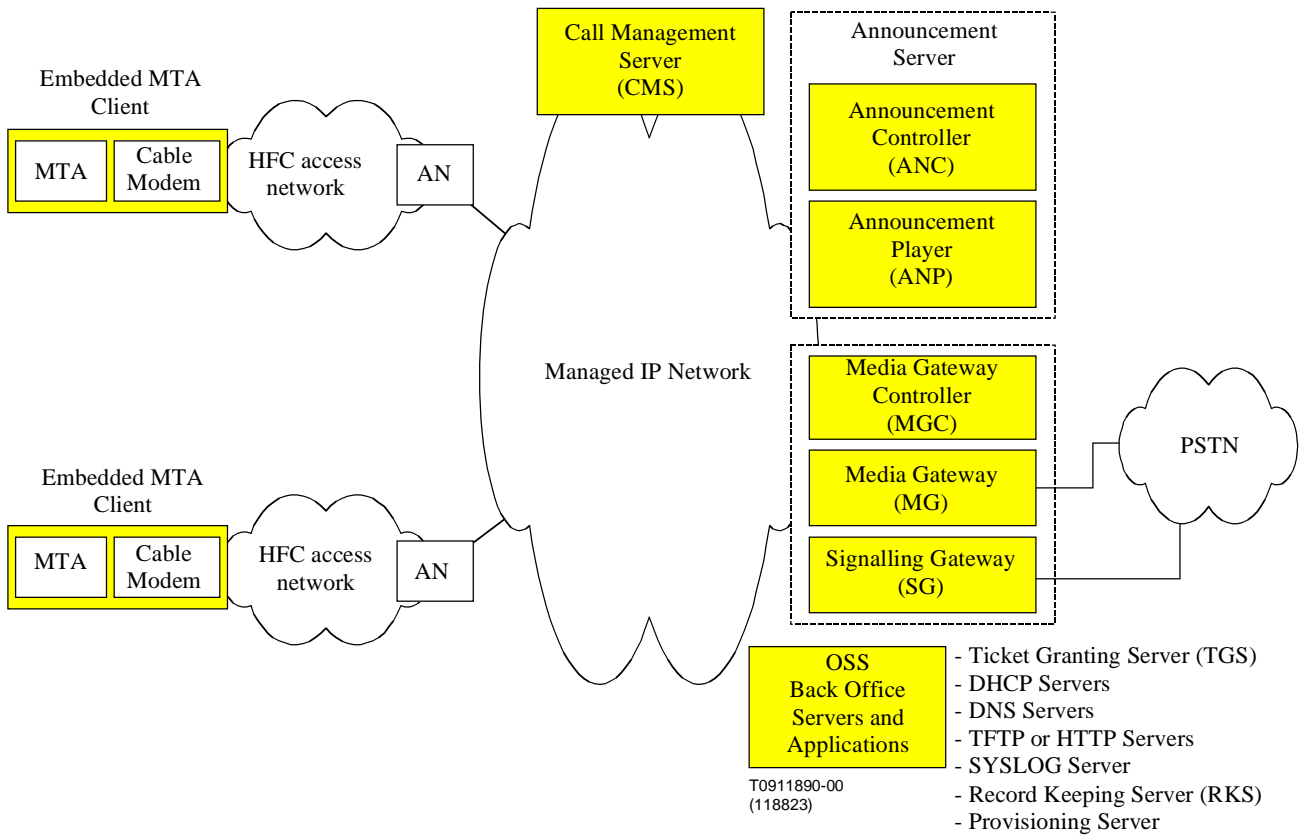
Embedded MTA Client

MTA

Cable Modem

HFC access network

AN

Call Management Server (CMS)

Announcement Server

Announcement Controller (ANC)

Announcement Player (ANP)

Managed IP Network

Media Gateway Controller (MGC)

Media Gateway (MG)

Signalling Gateway (SG)

PSTN

Embedded MTA Client

MTA

Cable Modem

HFC access network

AN

OSS Back Office Servers and Applications

- Ticket Granting Server (TGS)
- DHCP Servers
- DNS Servers
- TFTP or HTTP Servers
- SYSLOG Server
- Record Keeping Server (RKS)
- Provisioning Server

T0911890-00 (118823)